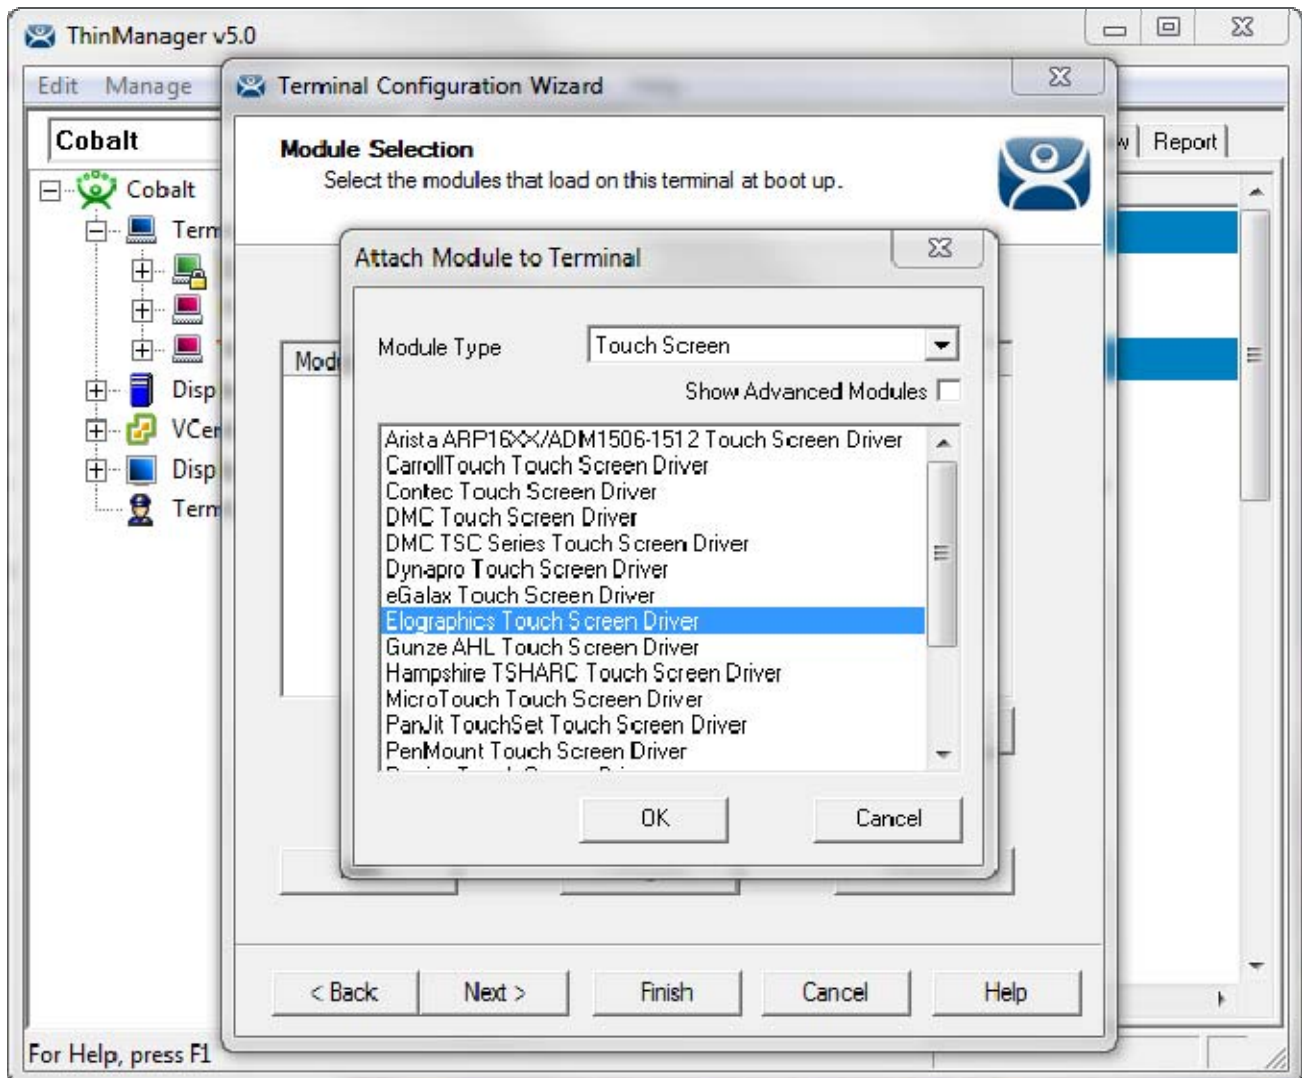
ThinManager v5.0

Edit Manage

Cobalt

Cobalt

Term

Disp

VCen

Disp

Term

Report

For Help, press F1

Terminal Configuration Wizard

Module Selection

Select the modules that load on this terminal at boot up.

Mod

Attach Module to Terminal

Module Type

Touch Screen

Show Advanced Modules

Arista ARP16XX/ADM1506-1512 Touch Screen Driver
CarrollTouch Touch Screen Driver
Contec Touch Screen Driver
DMC Touch Screen Driver
DMC TSC Series Touch Screen Driver
Dynapro Touch Screen Driver
eGalax Touch Screen Driver
Elographics Touch Screen Driver
Gunze AHL Touch Screen Driver
Hampshire TSHARC Touch Screen Driver
MicroTouch Touch Screen Driver
PanJit TouchSet Touch Screen Driver
PenMount Touch Screen Driver
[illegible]

OK

Cancel

< Back

Next >

Finish

Cancel

Help